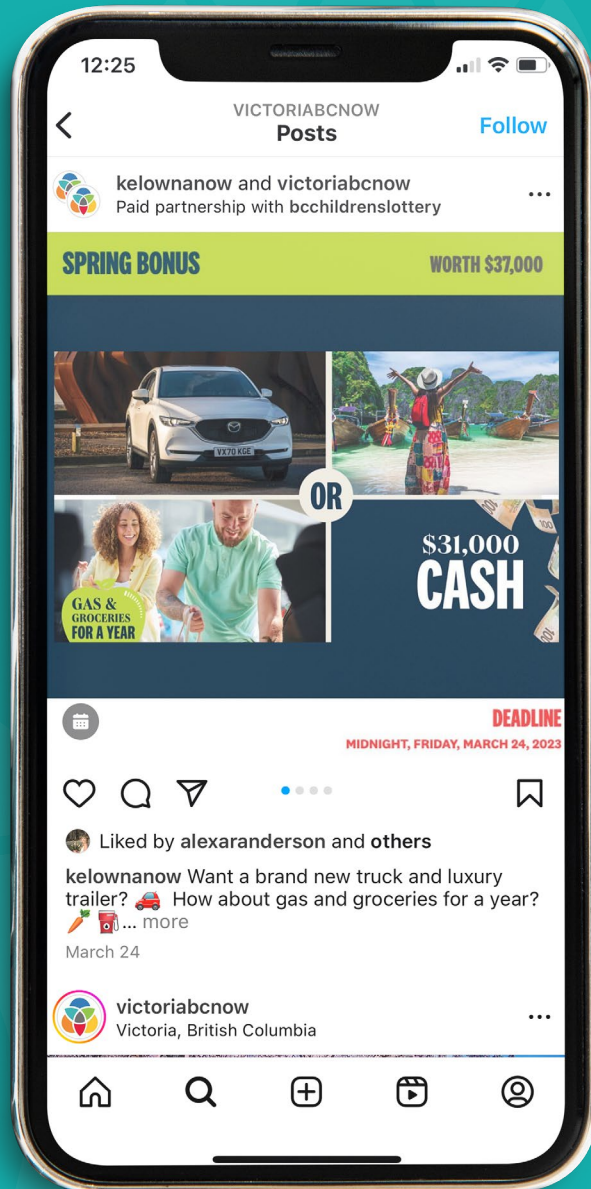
12:25

VICTORIABCNOW
Posts
Follow

kelownanow and victoriabcnow
Paid partnership with bcchildrenslottery

SPRING BONUS
WORTH $37,000

VX70 KGE

OR

GAS & GROCERIES FOR A YEAR

$31,000
CASH

DEADLINE
MIDNIGHT, FRIDAY, MARCH 24, 2023

Liked by alexaranderson and others

kelownanow Want a brand new truck and luxury trailer? 🚗 How about gas and groceries for a year? 🥕⛽... more

March 24

victoriabcnow
Victoria, British Columbia